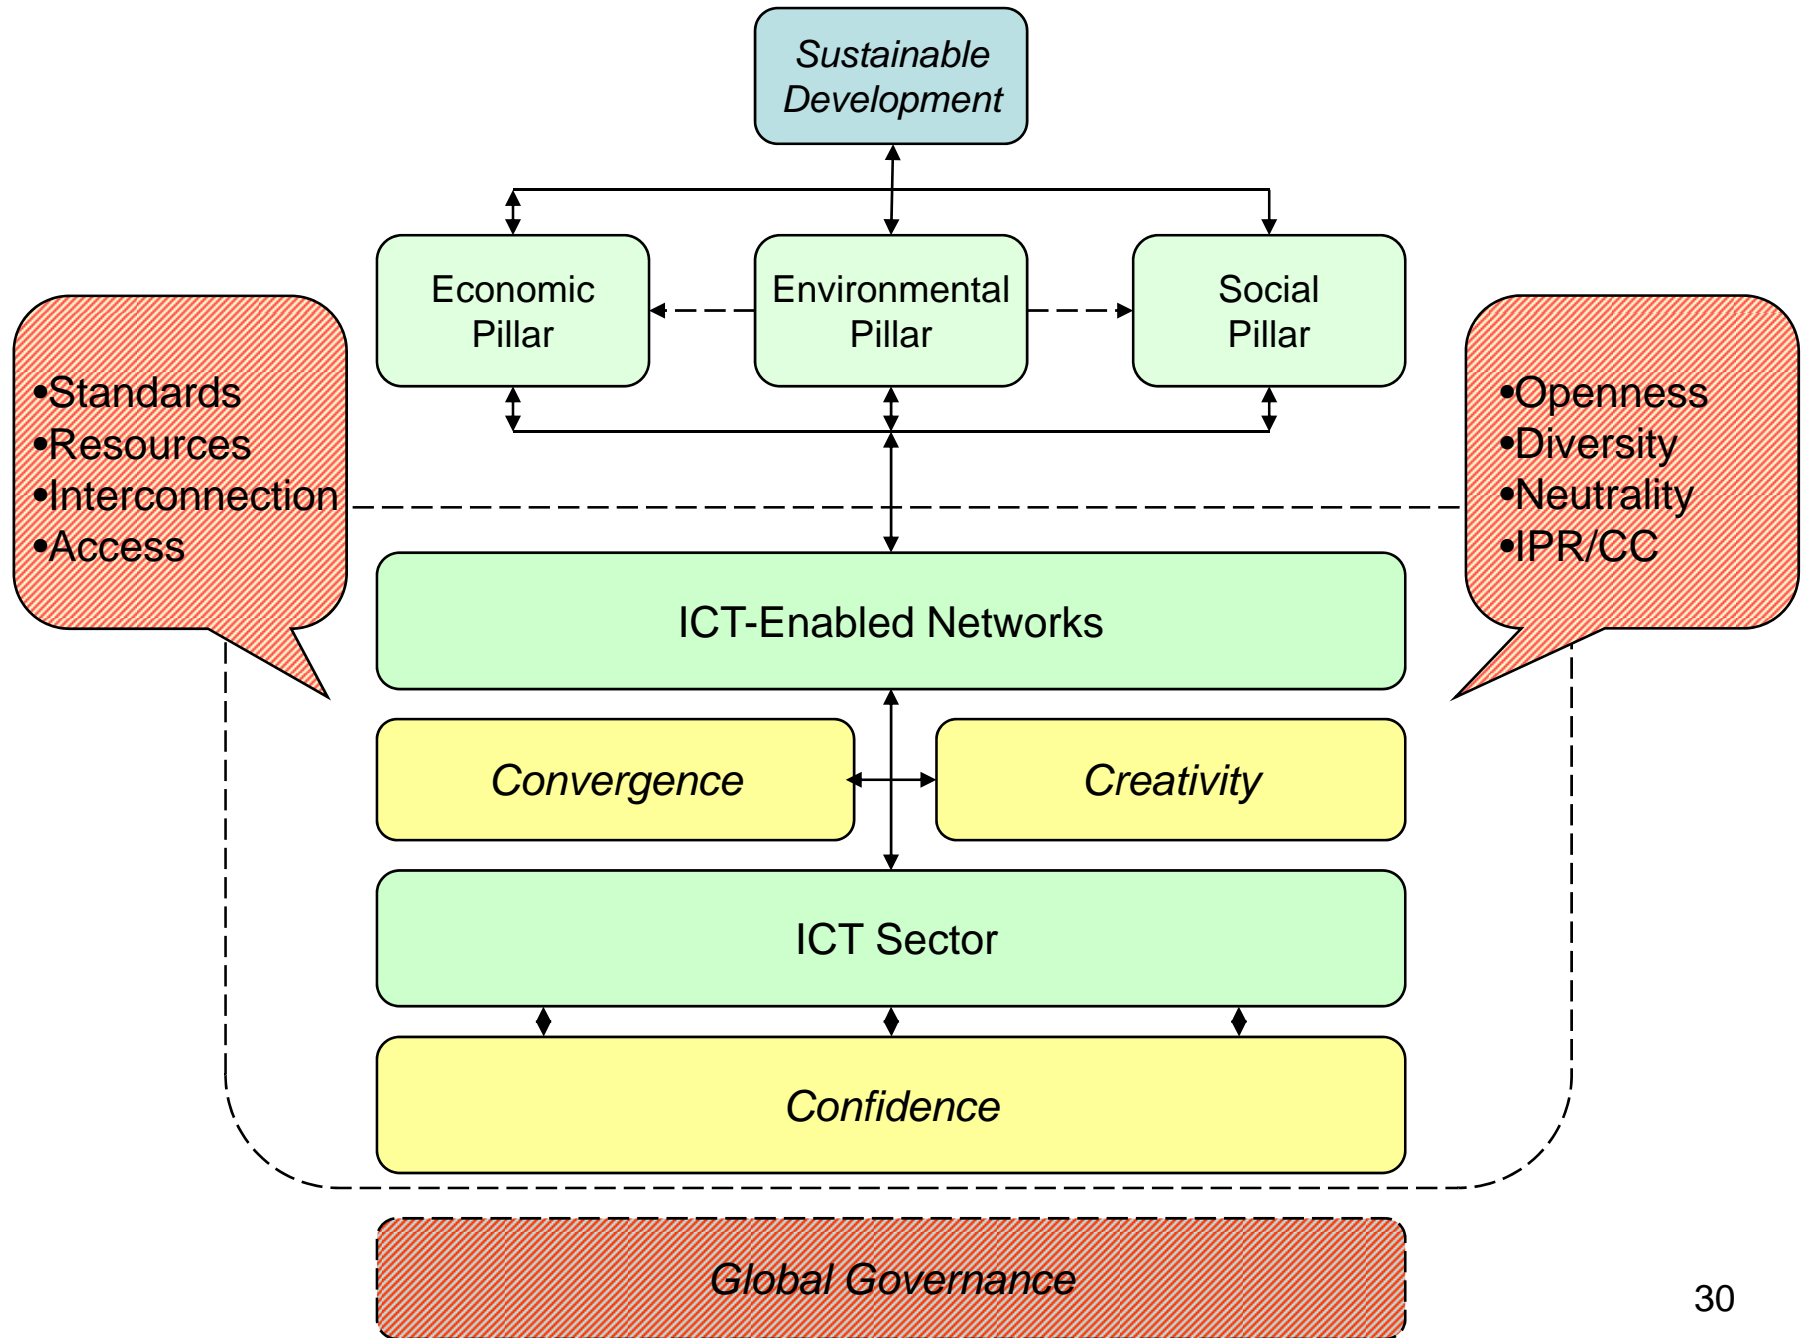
Sustainable Development

Economic Pillar

Environmental Pillar

Social Pillar

•Standards
•Resources
•Interconnection
•Access

•Openness
•Diversity
•Neutrality
•IPR/CC

ICT-Enabled Networks

Convergence

Creativity

ICT Sector

Confidence

Global Governance

30